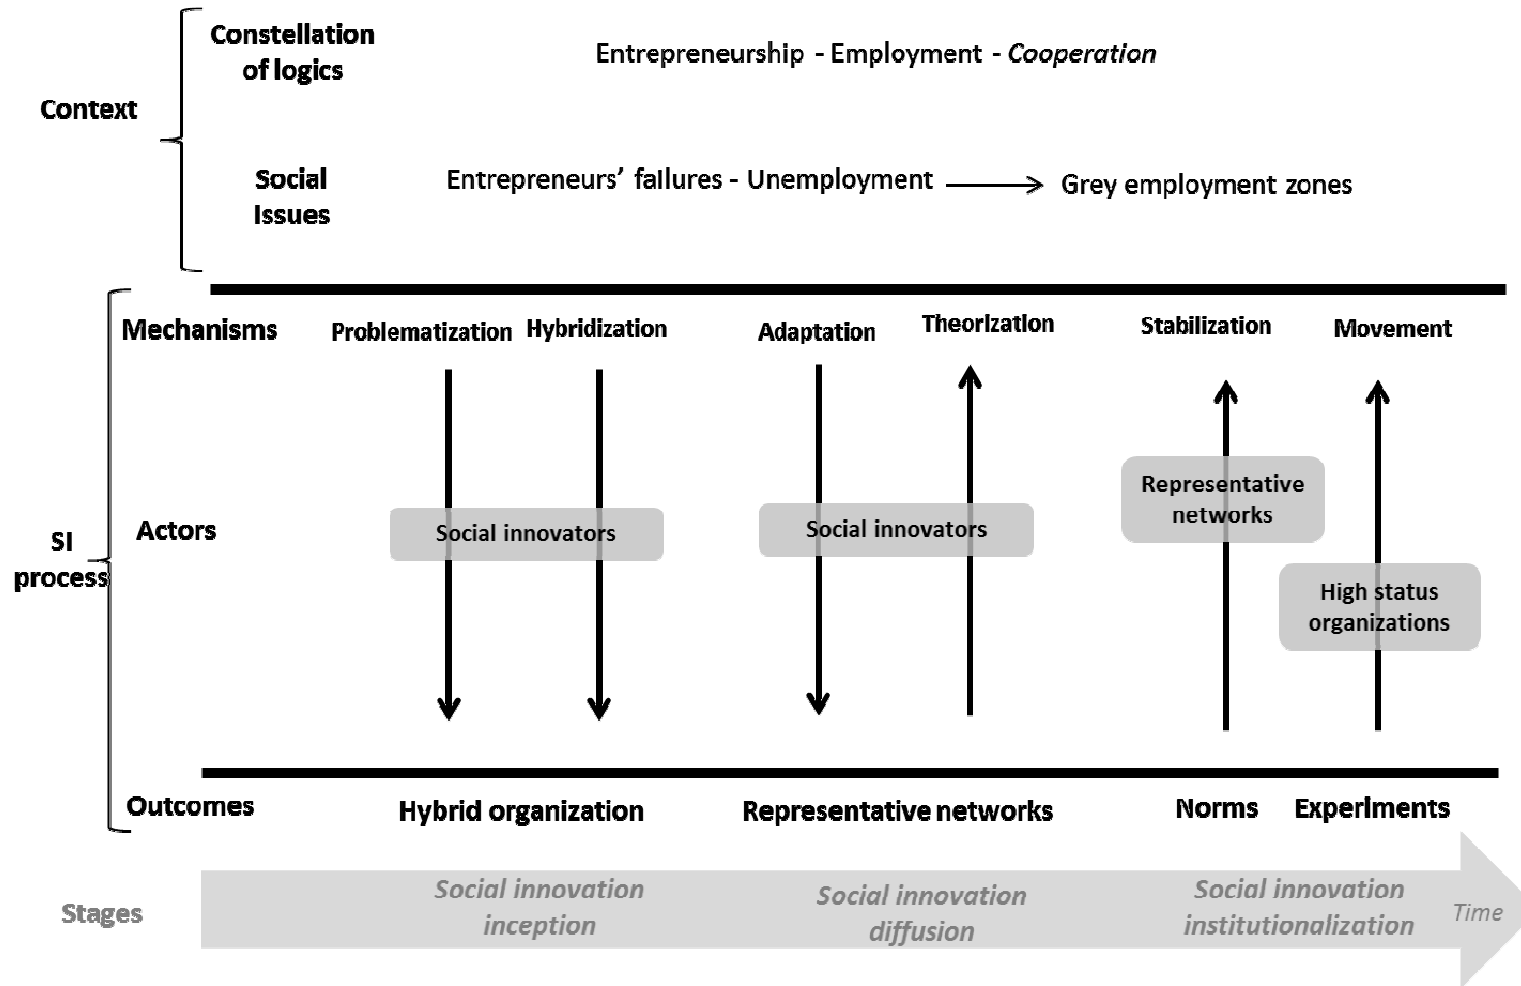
Context

Constellation of logics

Entrepreneurship - Employment - *Cooperation*

Social Issues

Entrepreneurs' failures - Unemployment → Grey employment zones

SI process

Mechanisms

Problematization

Hybridization

Adaptation

Theorization

Stabilization

Movement

Actors

Social innovators

Social innovators

Representative networks

High status organizations

Outcomes

Hybrid organization

Representative networks

Norms

Experiments

Stages

*Social innovation inception*

*Social innovation diffusion*

*Social innovation institutionalization*

*Time*